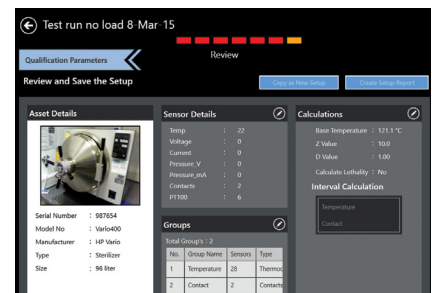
Test run no load 8-Mar-15

Review

Qualification Parameters

Review and Save the Setup

Copy as New Setup

Create Setup Report

Asset Details

Serial Number : 987654
Model No : Vario400
Manufacturer : HP Vario
Type : Sterilizer
Size : 96 liter

Sensor Details

Temp : 22
Voltage : 0
Current : 0
Pressure_V : 0
Pressure_mA : 0
Contacts : 2
PT100 : 6

Groups

Total Group's : 2

| No. | Group Name | Sensors | Type |
|---|---|---|---|
| 1 | Temperature | 28 | Thermo |
| 2 | Contact | 2 | Contacts |

Calculations

Base Temperature : 121.1 °C
Z Value : 10.0
D Value : 1.00
Calculate Lethality : No

Interval Calculation

Temperature
Contact